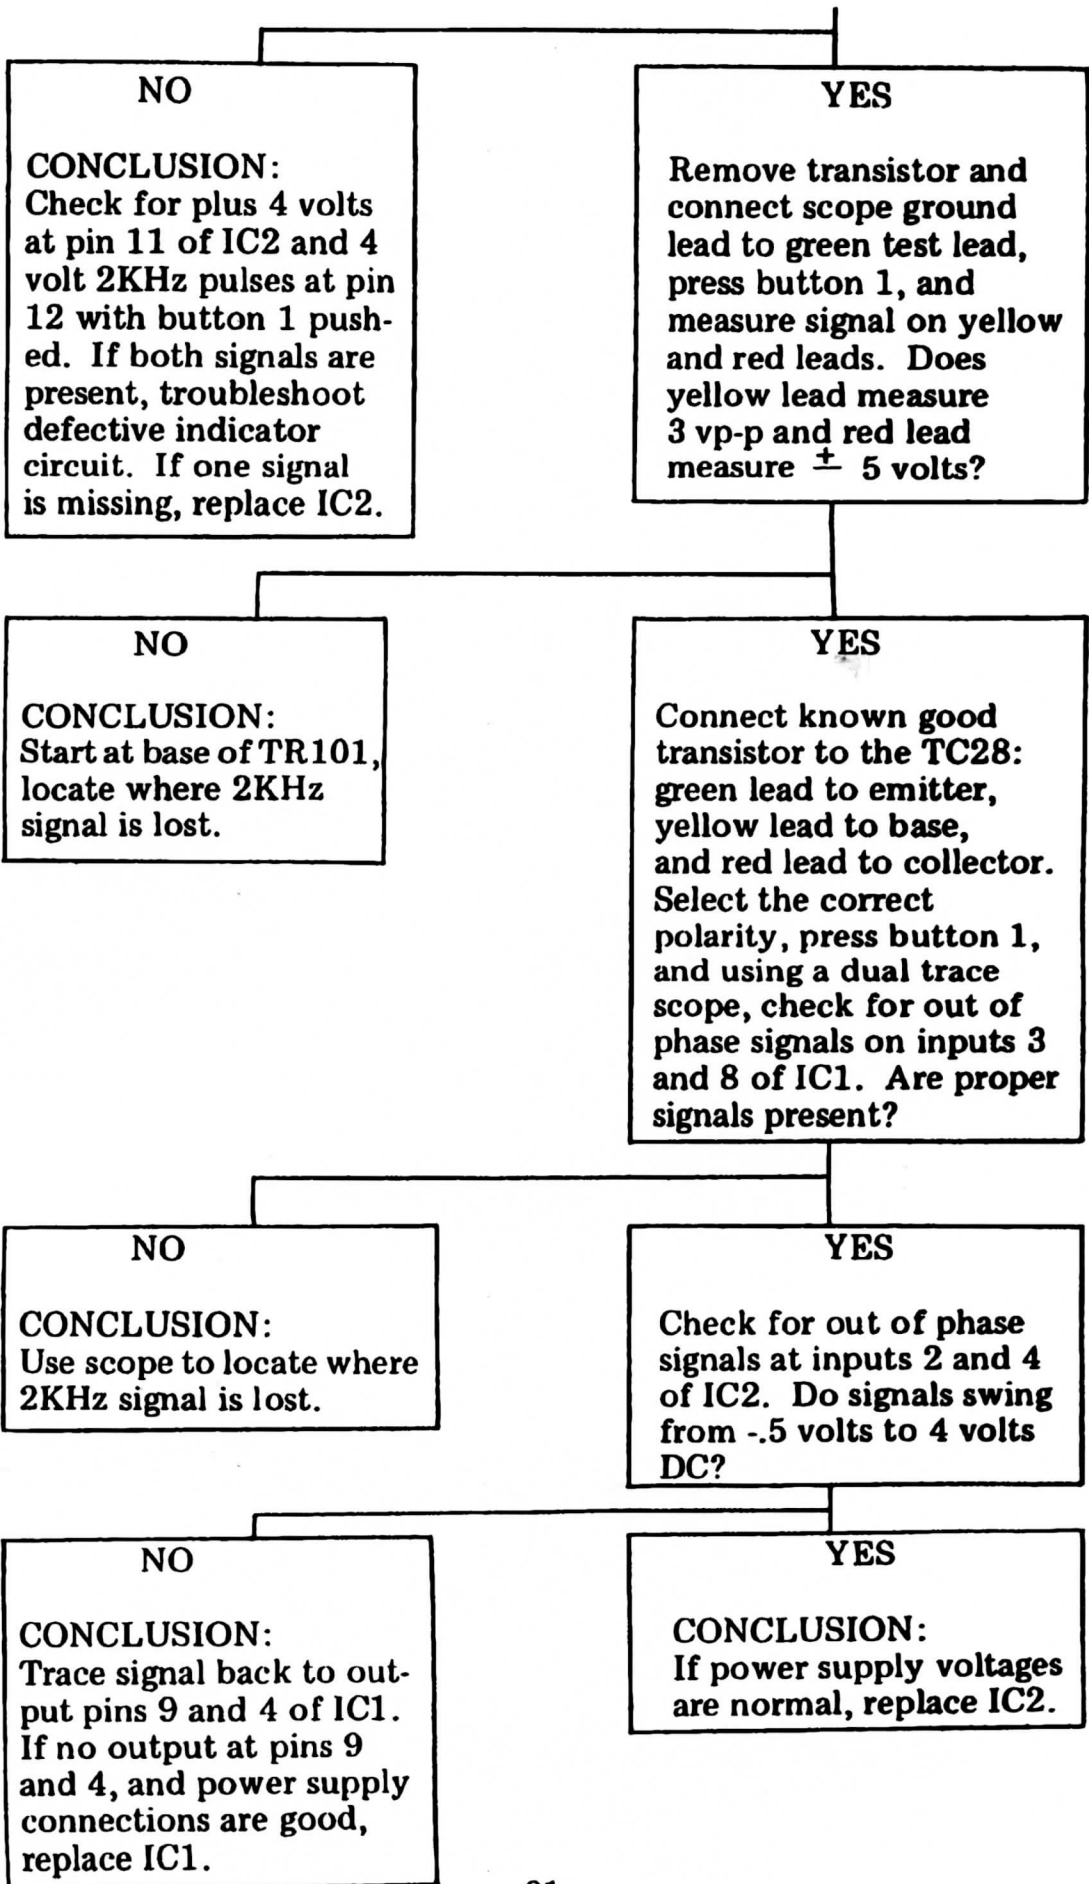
NO

CONCLUSION:
Check for plus 4 volts at pin 11 of IC2 and 4 volt 2KHz pulses at pin 12 with button 1 pushed. If both signals are present, troubleshoot defective indicator circuit. If one signal is missing, replace IC2.

YES

Remove transistor and connect scope ground lead to green test lead, press button 1, and measure signal on yellow and red leads. Does yellow lead measure 3 vp-p and red lead measure $\pm$ 5 volts?

NO

CONCLUSION:
Start at base of TR101, locate where 2KHz signal is lost.

YES

Connect known good transistor to the TC28: green lead to emitter, yellow lead to base, and red lead to collector. Select the correct polarity, press button 1, and using a dual trace scope, check for out of phase signals on inputs 3 and 8 of IC1. Are proper signals present?

NO

CONCLUSION:
Use scope to locate where 2KHz signal is lost.

YES

Check for out of phase signals at inputs 2 and 4 of IC2. Do signals swing from -.5 volts to 4 volts DC?

NO

CONCLUSION:
Trace signal back to output pins 9 and 4 of IC1. If no output at pins 9 and 4, and power supply connections are good, replace IC1.

YES

CONCLUSION:
If power supply voltages are normal, replace IC2.

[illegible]